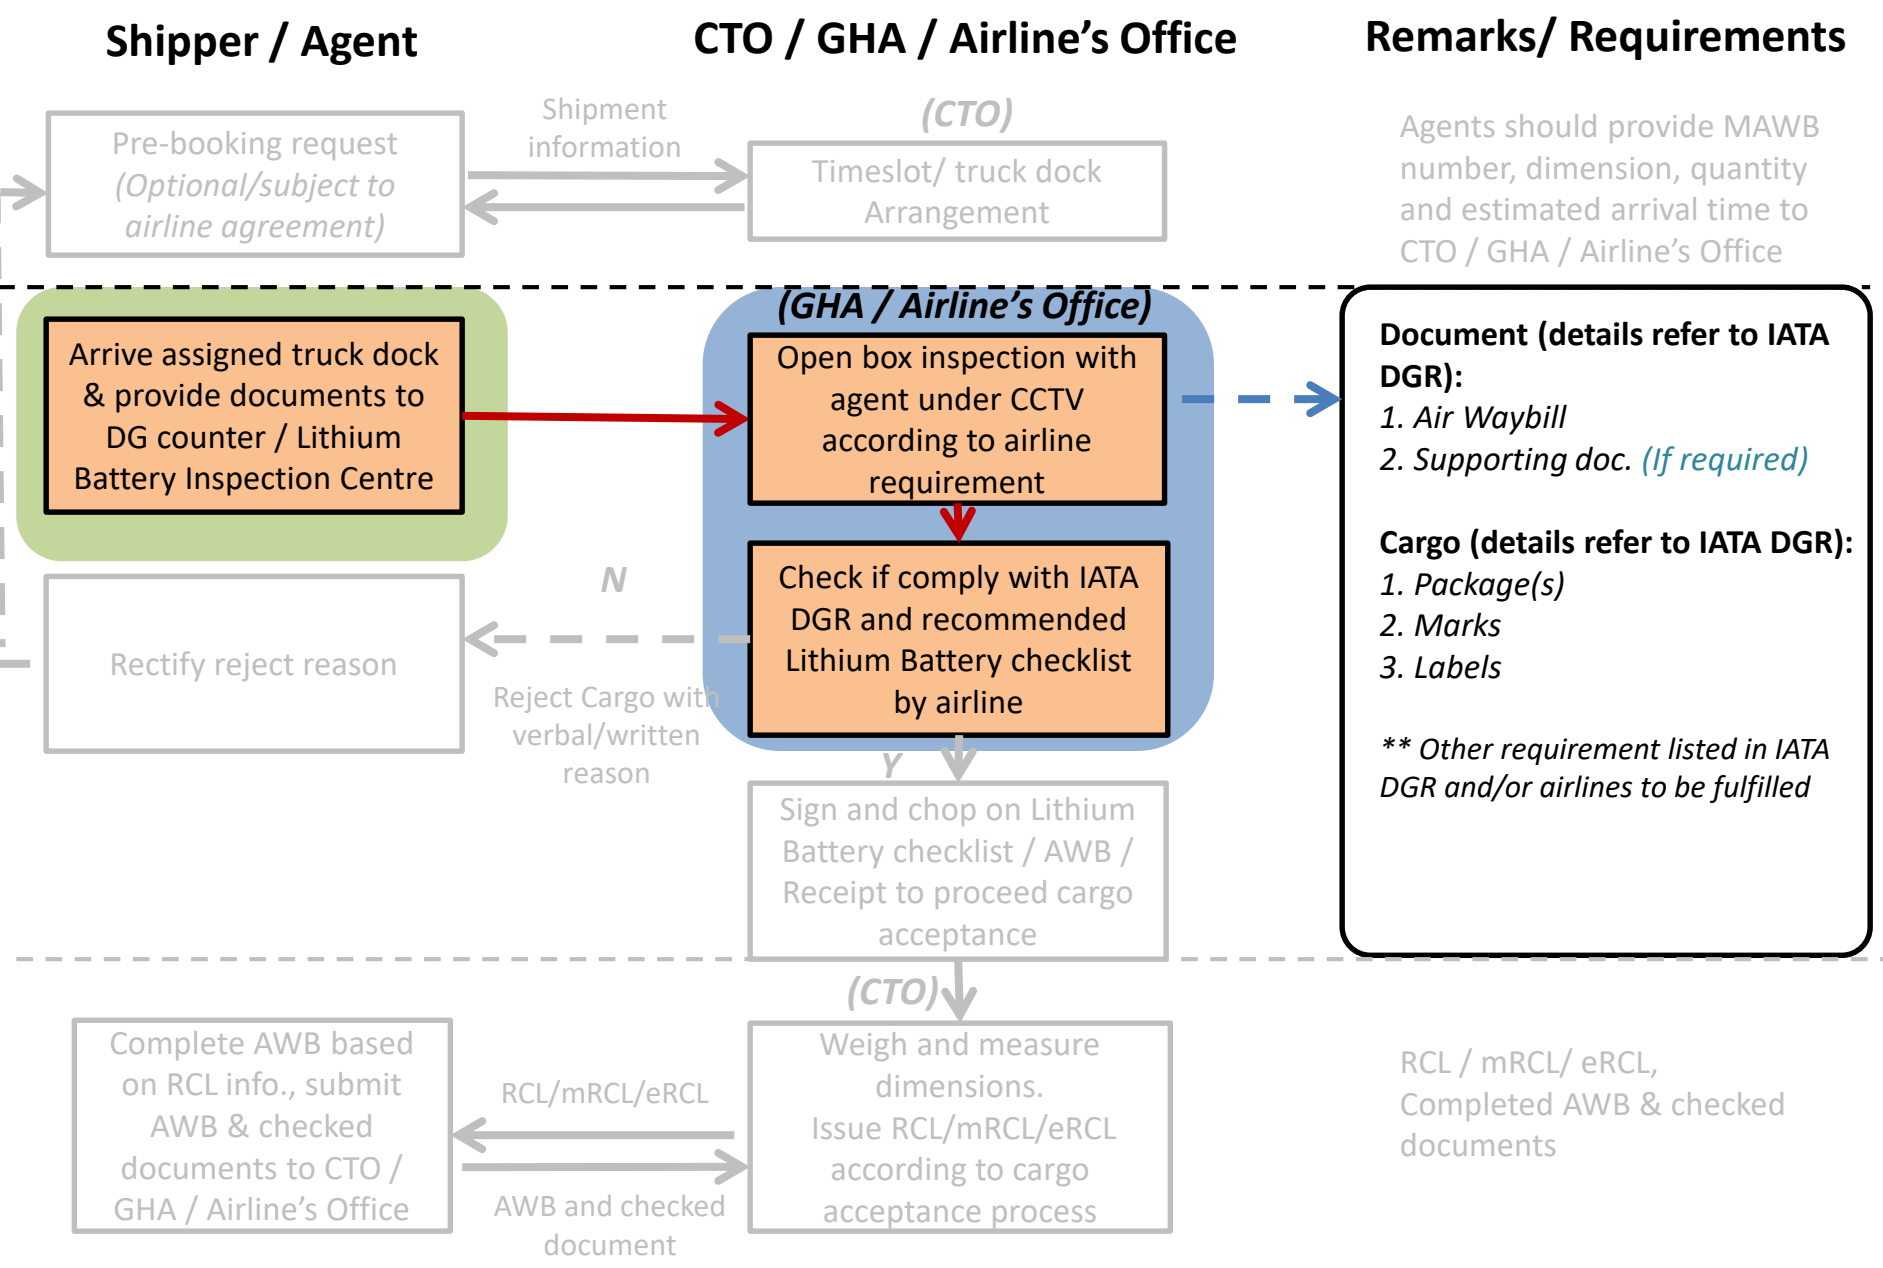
Shipper / Agent

CTO / GHA / Airline's Office

Remarks/ Requirements

Pre-booking request (Optional/subject to airline agreement)

Shipment information

(CTO)

Timeslot/ truck dock Arrangement

Agents should provide MAWB number, dimension, quantity and estimated arrival time to CTO / GHA / Airline's Office

Arrive assigned truck dock & provide documents to DG counter / Lithium Battery Inspection Centre

(GHA / Airline's Office)

Open box inspection with agent under CCTV according to airline requirement

Check if comply with IATA DGR and recommended Lithium Battery checklist by airline

Document (details refer to IATA DGR):
1. Air Waybill
2. Supporting doc. (If required)

Cargo (details refer to IATA DGR):
1. Package(s)
2. Marks
3. Labels

** Other requirement listed in IATA DGR and/or airlines to be fulfilled

N

Rectify reject reason

Reject Cargo with verbal/written reason

Y

Sign and chop on Lithium Battery checklist / AWB / Receipt to proceed cargo acceptance

(CTO)

Complete AWB based on RCL info., submit AWB & checked documents to CTO / GHA / Airline's Office

RCL/mRCL/eRCL

AWB and checked document

Weigh and measure dimensions. Issue RCL/mRCL/eRCL according to cargo acceptance process

RCL / mRCL/ eRCL, Completed AWB & checked documents